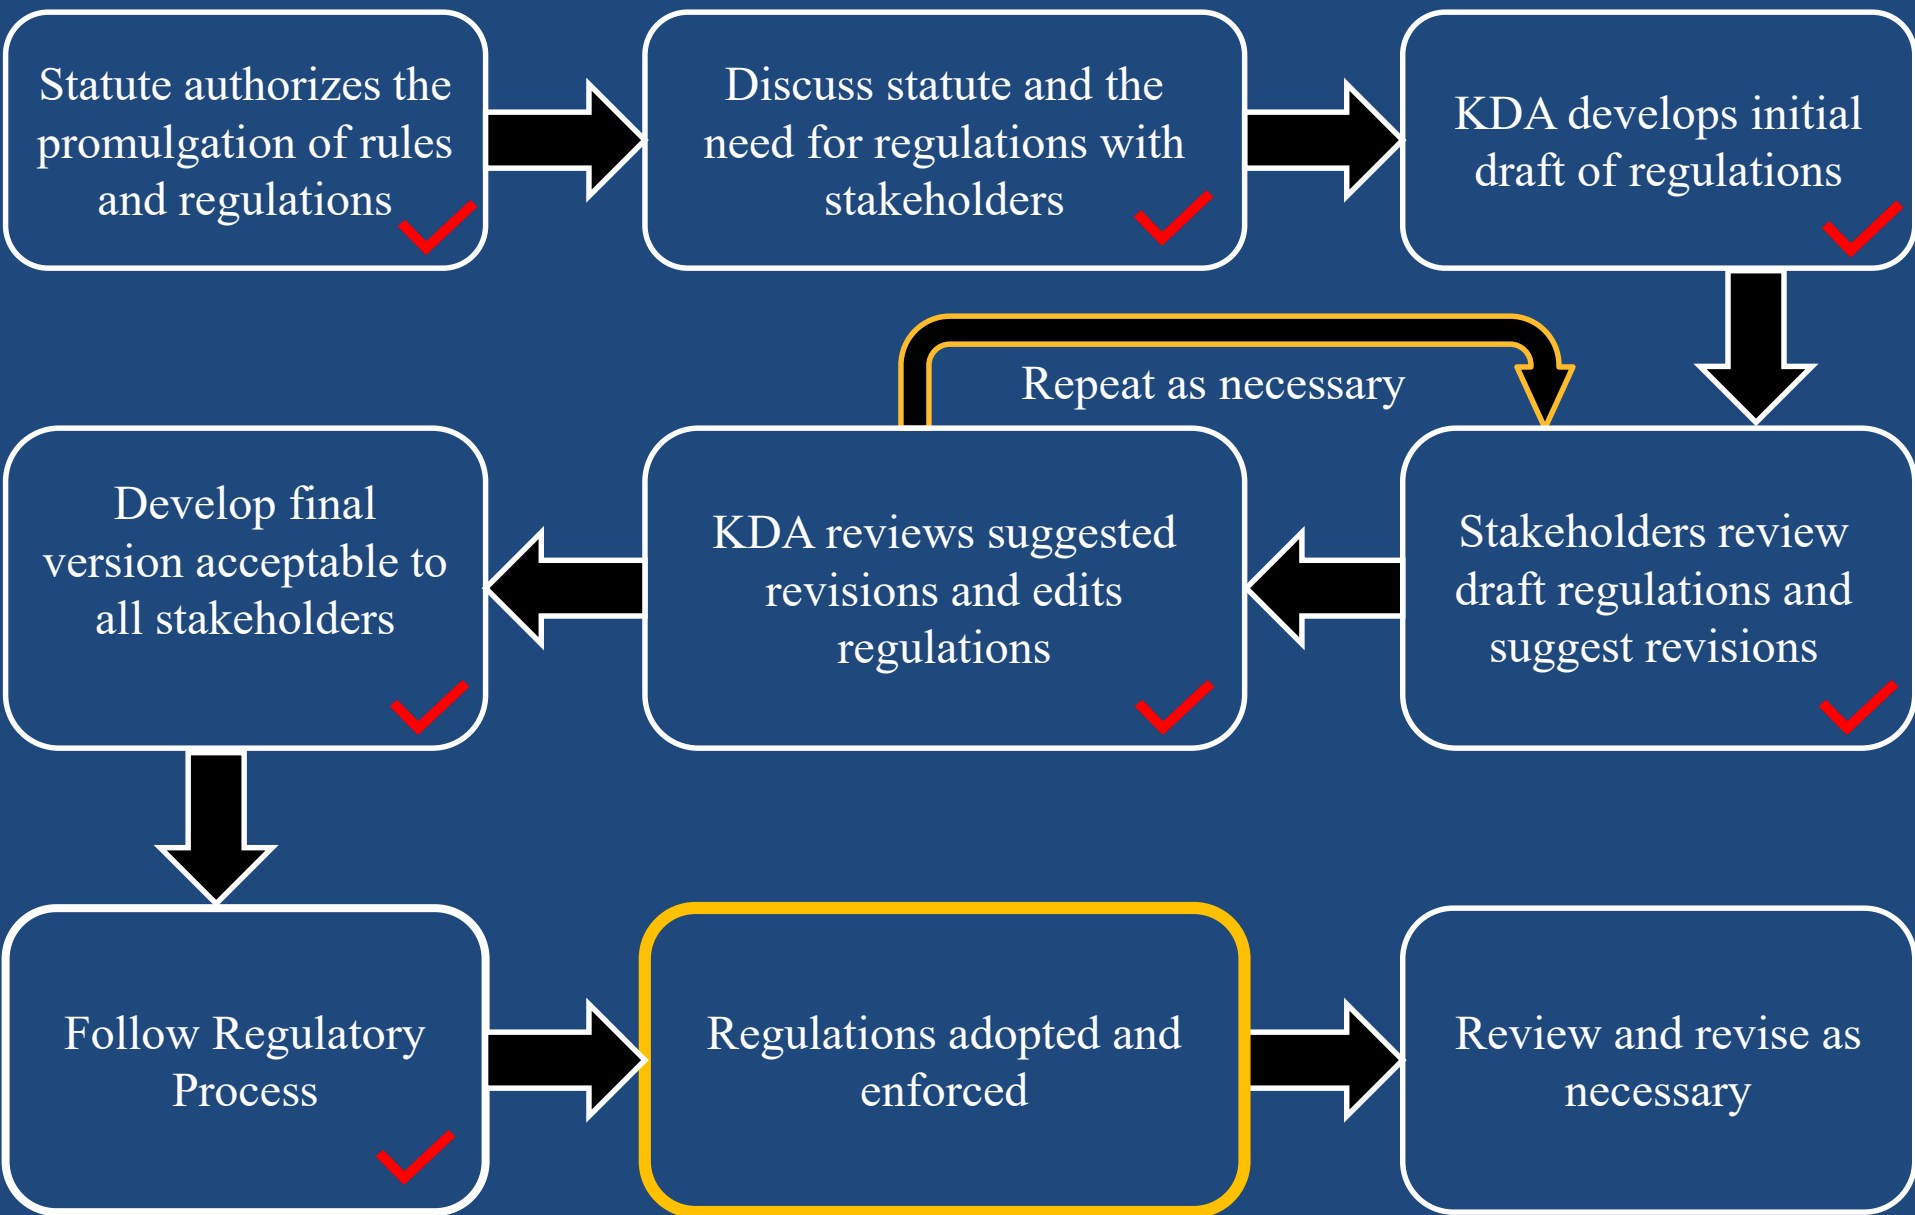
Statute authorizes the promulgation of rules and regulations

Discuss statute and the need for regulations with stakeholders

KDA develops initial draft of regulations

Repeat as necessary

Stakeholders review draft regulations and suggest revisions

KDA reviews suggested revisions and edits regulations

Develop final version acceptable to all stakeholders

Follow Regulatory Process

Regulations adopted and enforced

Review and revise as necessary